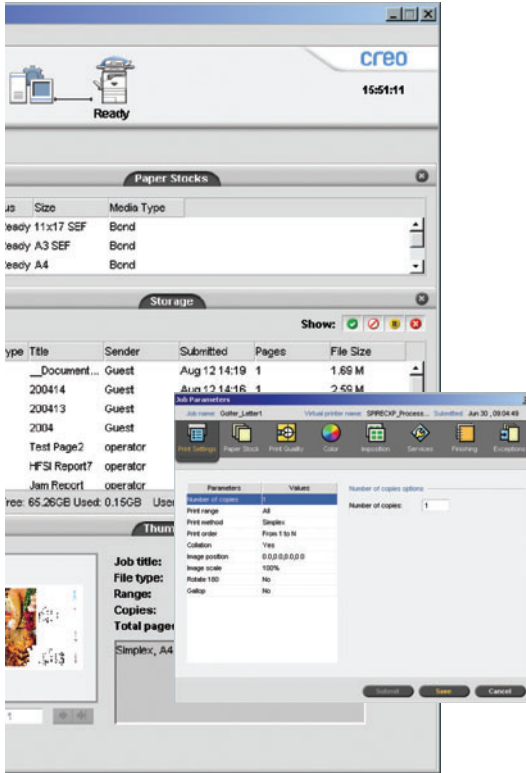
creo
15:51:11
Ready

Paper Stocks

| us | Size | Media Type |
|---|---|---|
| Ready | 11x17 SEF | Bond |
| Ready | A3 SEF | Bond |
| Ready | A4 | Bond |

Storage
Show:

| ype | Title | Sender | Submitted | Pages | File Size |
|---|---|---|---|---|---|
| | \_\_Document... | Guest | Aug 12 14:19 | 1 | 1.69 M |
| | 200414 | Guest | Aug 12 14:16 | 1 | 2.59 M |
| | 200413 | Guest | | | |
| | 2004 | Guest | | | |
| | Test Page2 | operator | | | |
| | HFSI Report7 | operator | | | |
| | Jam Report | operator | | | |

ree: 65.26GB Used: 0.15GB Use

Thum

Job title:
File type:
Range:
Copies:
Total pages

Simplex, A4

1

Job Parameters
Job name: Golfer_Letter1 Virtual printer name: SPIRECXP_Process... Submitted: Jun 30 , 09:04:48

Print Settings Paper Stock Print Quality Color Imposition Services Finishing Exceptions

| Parameters | Values |
|---|---|
| Number of copies | 1 |
| Print range | All |
| Print method | Simplex |
| Print order | From 1 to N |
| Collation | Yes |
| Image position | 0.0,0.0,0.0,0.0 |
| Image scale | 100% |
| Rotate 180 | No |
| Gallop | No |

Number of copies options
Number of copies: 1

Submit Save Cancel